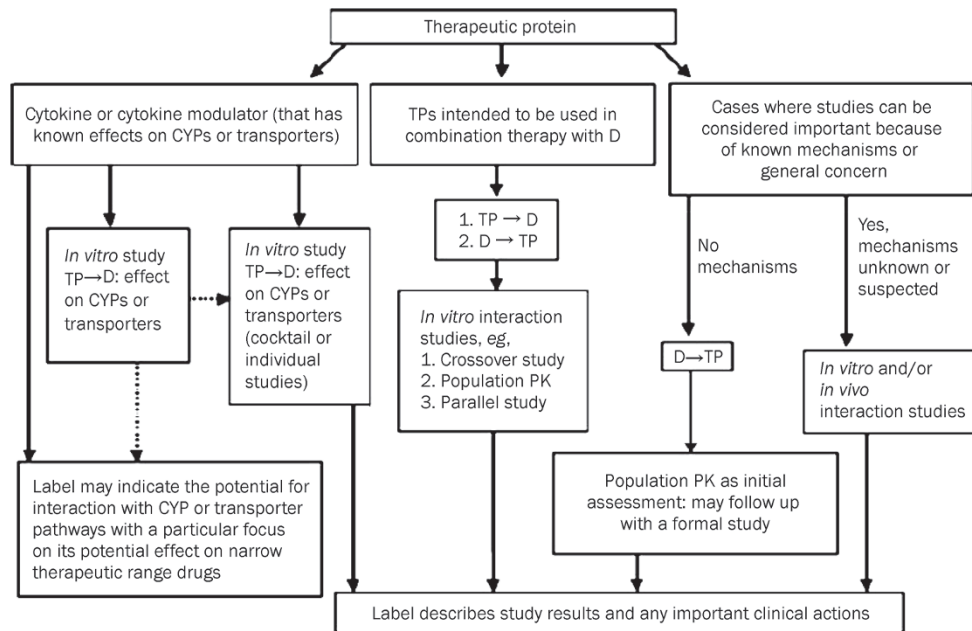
Therapeutic protein

Cytokine or cytokine modulator (that has known effects on CYPs or transporters)

*In vitro* study TP→D: effect on CYPs or transporters

*In vitro* study TP→D: effect on CYPs or transporters (cocktail or individual studies)

Label may indicate the potential for interaction with CYP or transporter pathways with a particular focus on its potential effect on narrow therapeutic range drugs

TPs intended to be used in combination therapy with D

1. TP → D
2. D → TP

*In vitro* interaction studies, *eg*,
1. Crossover study
2. Population PK
3. Parallel study

Cases where studies can be considered important because of known mechanisms or general concern

No mechanisms

Yes, mechanisms unknown or suspected

D→TP

*In vitro* and/or *in vivo* interaction studies

Population PK as initial assessment: may follow up with a formal study

Label describes study results and any important clinical actions